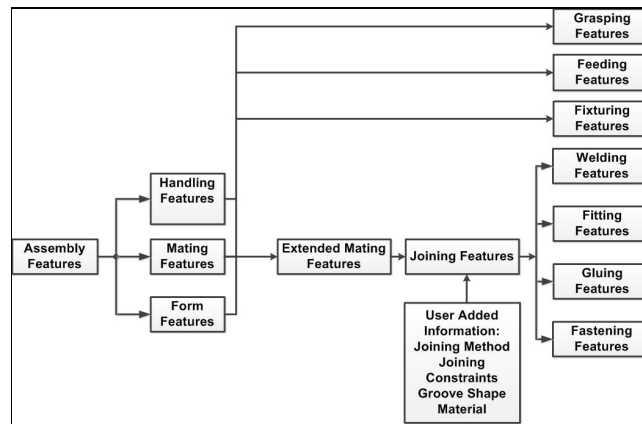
Assembly Features

Handling Features

Mating Features

Form Features

Grasping Features

Feeding Features

Fixturing Features

Extended Mating Features

Joining Features

User Added Information: Joining Method Joining Constraints Groove Shape Material

Welding Features

Fitting Features

Gluing Features

Fastening Features